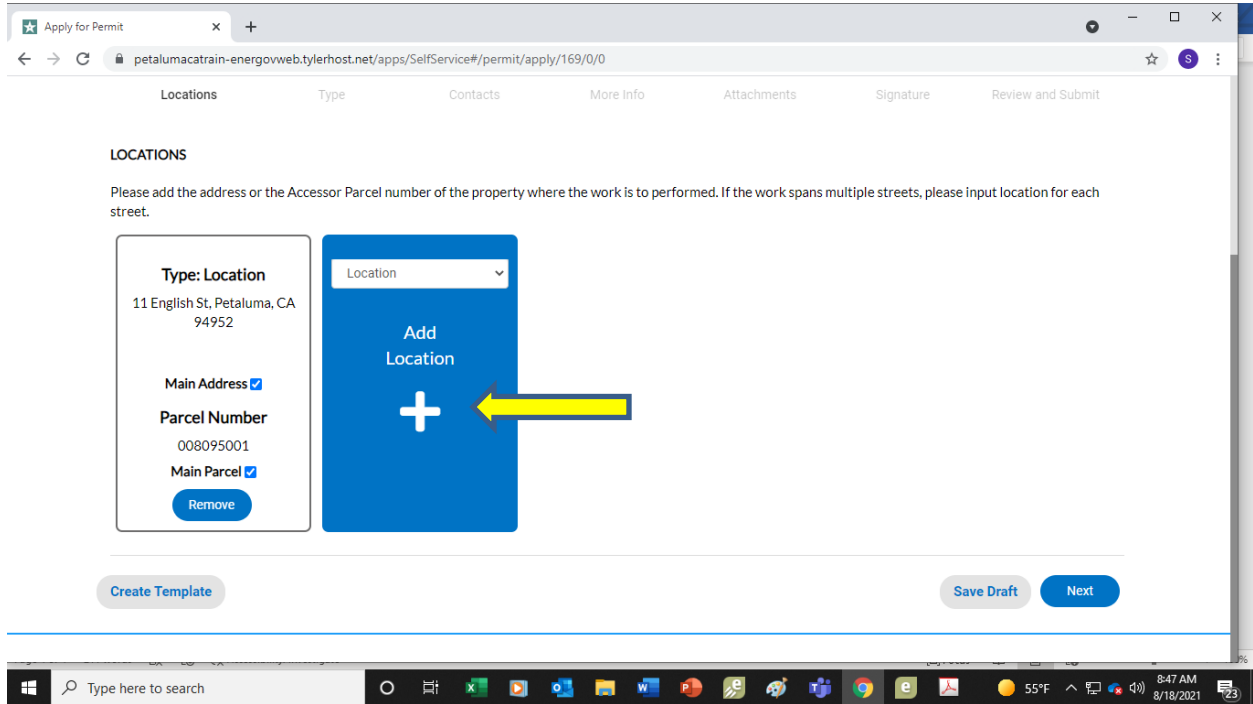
Apply for Permit ×
+

petalumacatrain-energovweb.tylerhost.net/apps/SelfService#/permit/apply/169/0/0

S

Locations Type Contacts More Info Attachments Signature Review and Submit

LOCATIONS

Please add the address or the Accessor Parcel number of the property where the work is to performed. If the work spans multiple streets, please input location for each street.

Type: Location

11 English St, Petaluma, CA 94952

Main Address

Parcel Number

008095001

Main Parcel

Remove

Location

Add Location

Create Template

Save Draft

Next

Type here to search

55°F

8:47 AM
8/18/2021

23